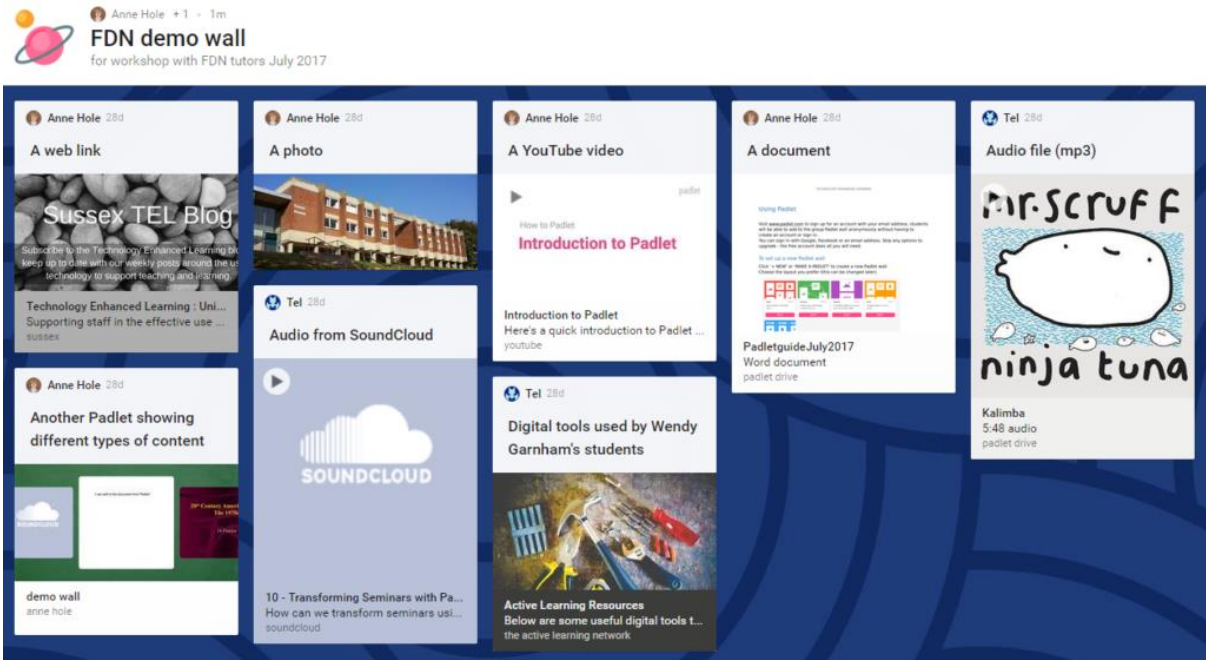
Anne Hole +1 · 1m
FDN demo wall
for workshop with FDN tutors July 2017

Anne Hole 28d
A web link
Sussex TEL Blog
Subscribe to the Technology Enhanced Learning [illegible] keep up to date with our weekly posts around the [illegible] technology to support teaching and learning.
Technology Enhanced Learning : Uni...
Supporting staff in the effective use ...
sussex

Anne Hole 28d
Another Padlet showing different types of content
SOUNDCLOUD
demo wall
anne hole

Anne Hole 28d
A photo

Tel 28d
Audio from SoundCloud
SOUNDCLOUD
10 - Transforming Seminars with Pa...
How can we transform seminars usi...
soundcloud

Anne Hole 28d
A YouTube video
padlet
How to Padlet
Introduction to Padlet
Introduction to Padlet
Here's a quick introduction to Padlet ...
youtube

Tel 28d
Digital tools used by Wendy Garnham's students
Active Learning Resources
Below are some useful digital tools t...
the active learning network

Anne Hole 28d
A document
Using Padlet
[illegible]
PadletguideJuly2017
Word document
padlet drive

Tel 28d
Audio file (mp3)
mr.scruff
ninja tuna
Kalimba
5:48 audio
padlet drive